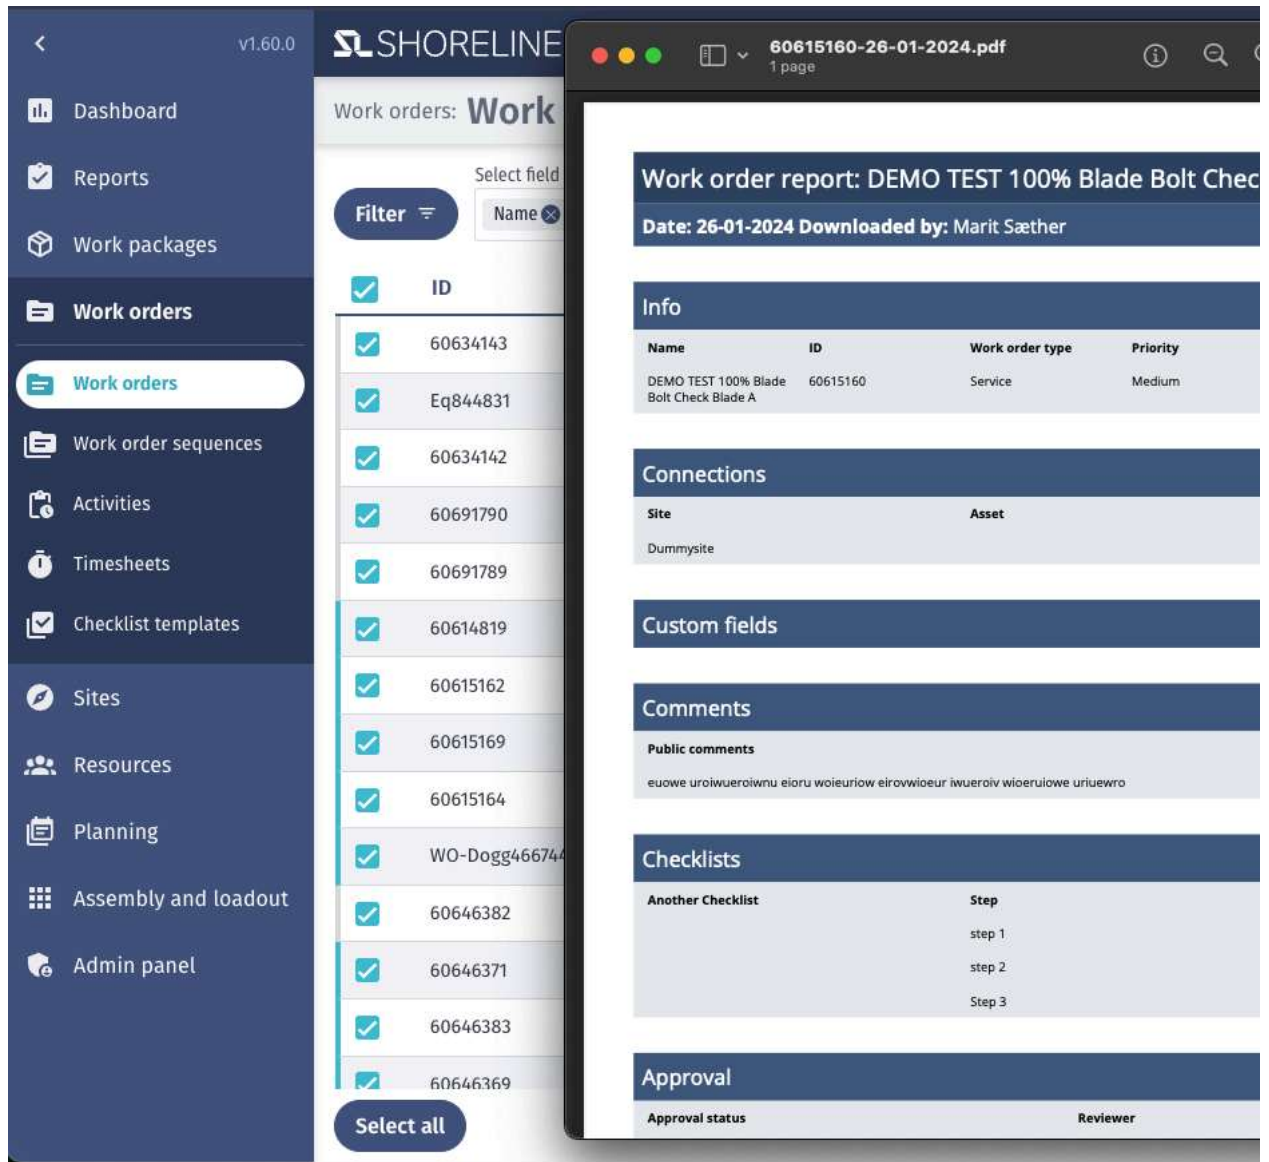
v1.60.0

Dashboard
Reports
Work packages
Work orders
Work orders
Work order sequences
Activities
Timesheets
Checklist templates
Sites
Resources
Planning
Assembly and loadout
Admin panel

SL SHORELINE

Work orders: Work

Filter
Select field
Name

| ID |
|---|
| 60634143 |
| Eq844831 |
| 60634142 |
| 60691790 |
| 60691789 |
| 60614819 |
| 60615162 |
| 60615169 |
| 60615164 |
| WO-Dogg46674 |
| 60646382 |
| 60646371 |
| 60646383 |
| 60646369 |

Select all

60615160-26-01-2024.pdf
1 page

Work order report: DEMO TEST 100% Blade Bolt Chec

Date: 26-01-2024 Downloaded by: Marit Sæther

Info

| Name | ID | Work order type | Priority |
|---|---|---|---|
| DEMO TEST 100% Blade Bolt Check Blade A | 60615160 | Service | Medium |

Connections

| Site | Asset |
|---|---|
| Dummysite | |

Custom fields

Comments

Public comments

euowe uroiwueroiwnu eioru woieuriow eirovwioeur iwueroiv wioeruiowe uriuewro

Checklists

| Another Checklist | Step |
|---|---|
| | step 1 |
| | step 2 |
| | Step 3 |

Approval

| Approval status | Reviewer |
|---|---|